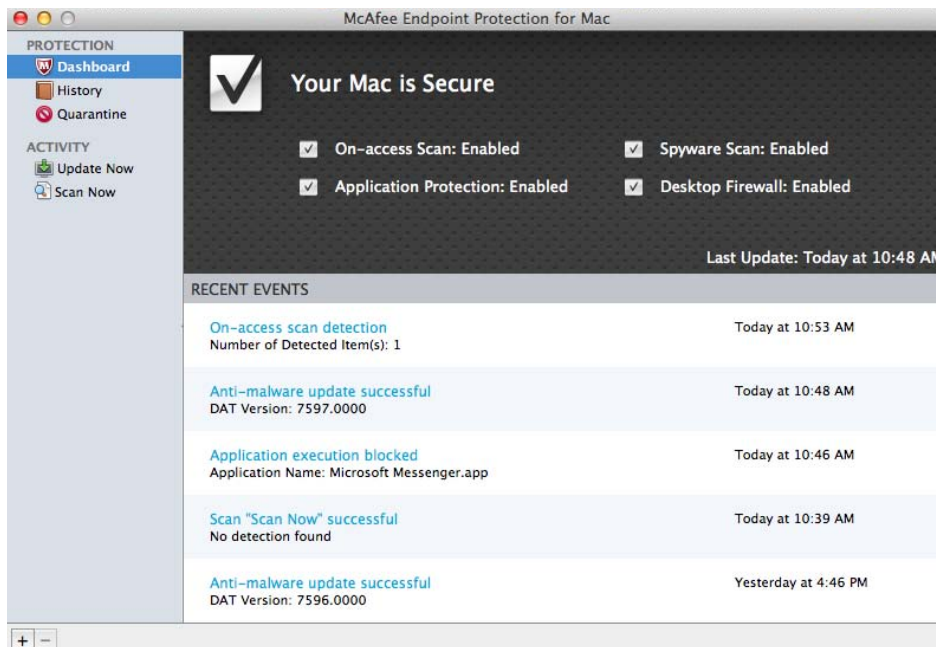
McAfee Endpoint Protection for Mac

PROTECTION
Dashboard
History
Quarantine

ACTIVITY
Update Now
Scan Now

Your Mac is Secure

On-access Scan: Enabled
Spyware Scan: Enabled
Application Protection: Enabled
Desktop Firewall: Enabled

Last Update: Today at 10:48 A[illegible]

RECENT EVENTS

On-access scan detection
Number of Detected Item(s): 1
Today at 10:53 AM

Anti-malware update successful
DAT Version: 7597.0000
Today at 10:48 AM

Application execution blocked
Application Name: Microsoft Messenger.app
Today at 10:46 AM

Scan "Scan Now" successful
No detection found
Today at 10:39 AM

Anti-malware update successful
DAT Version: 7596.0000
Yesterday at 4:46 PM

+ −